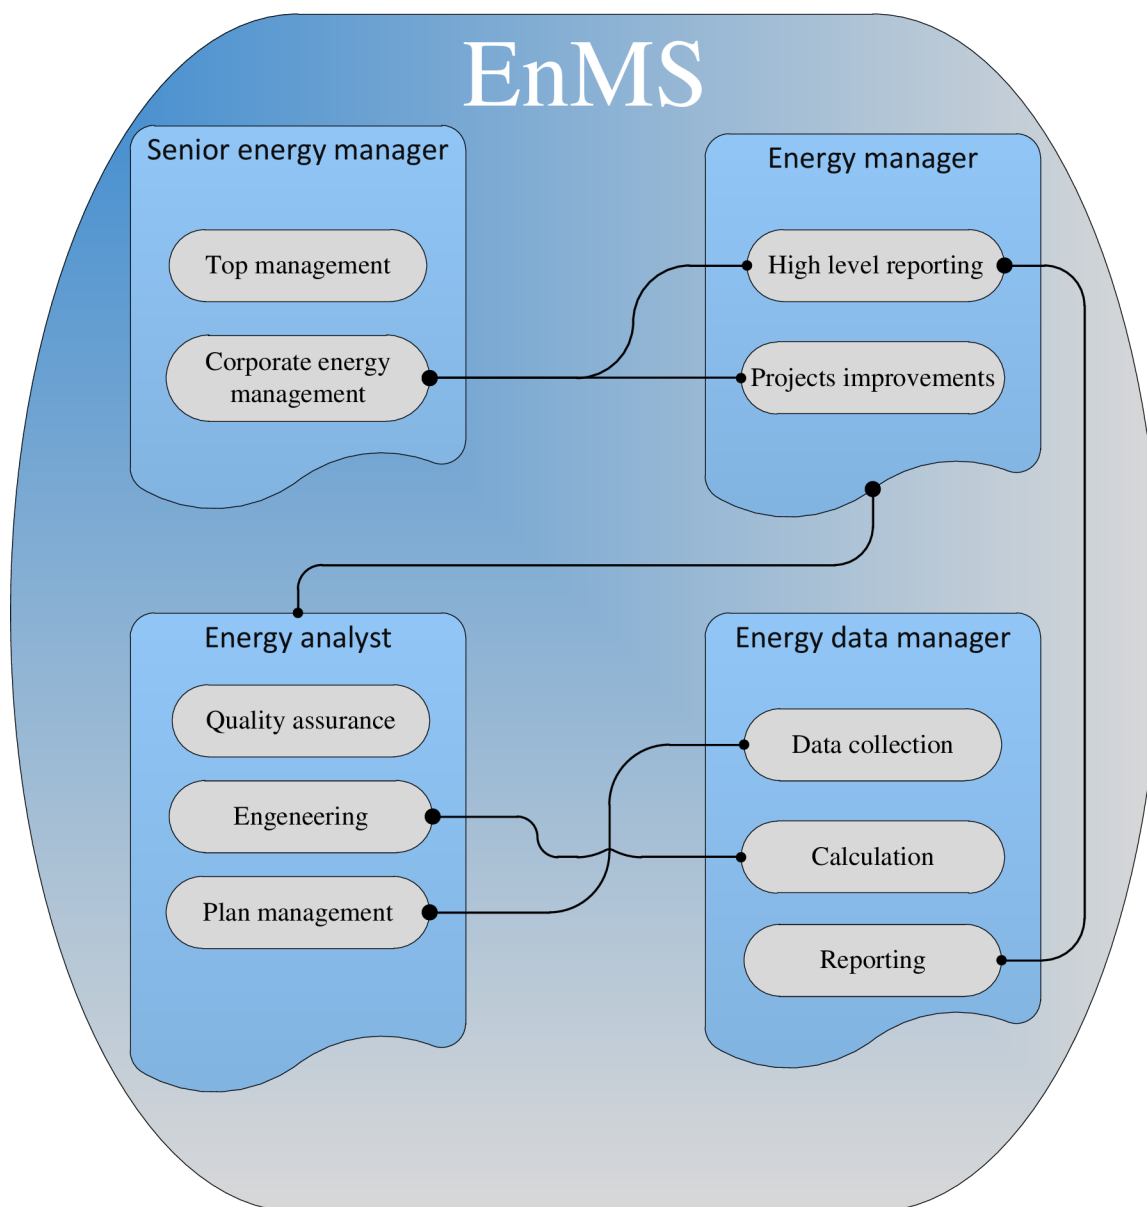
EnMS

Senior energy manager

Top management

Corporate energy management

Energy manager

High level reporting

Projects improvements

Energy analyst

Quality assurance

Engeneering

Plan management

Energy data manager

Data collection

Calculation

Reporting